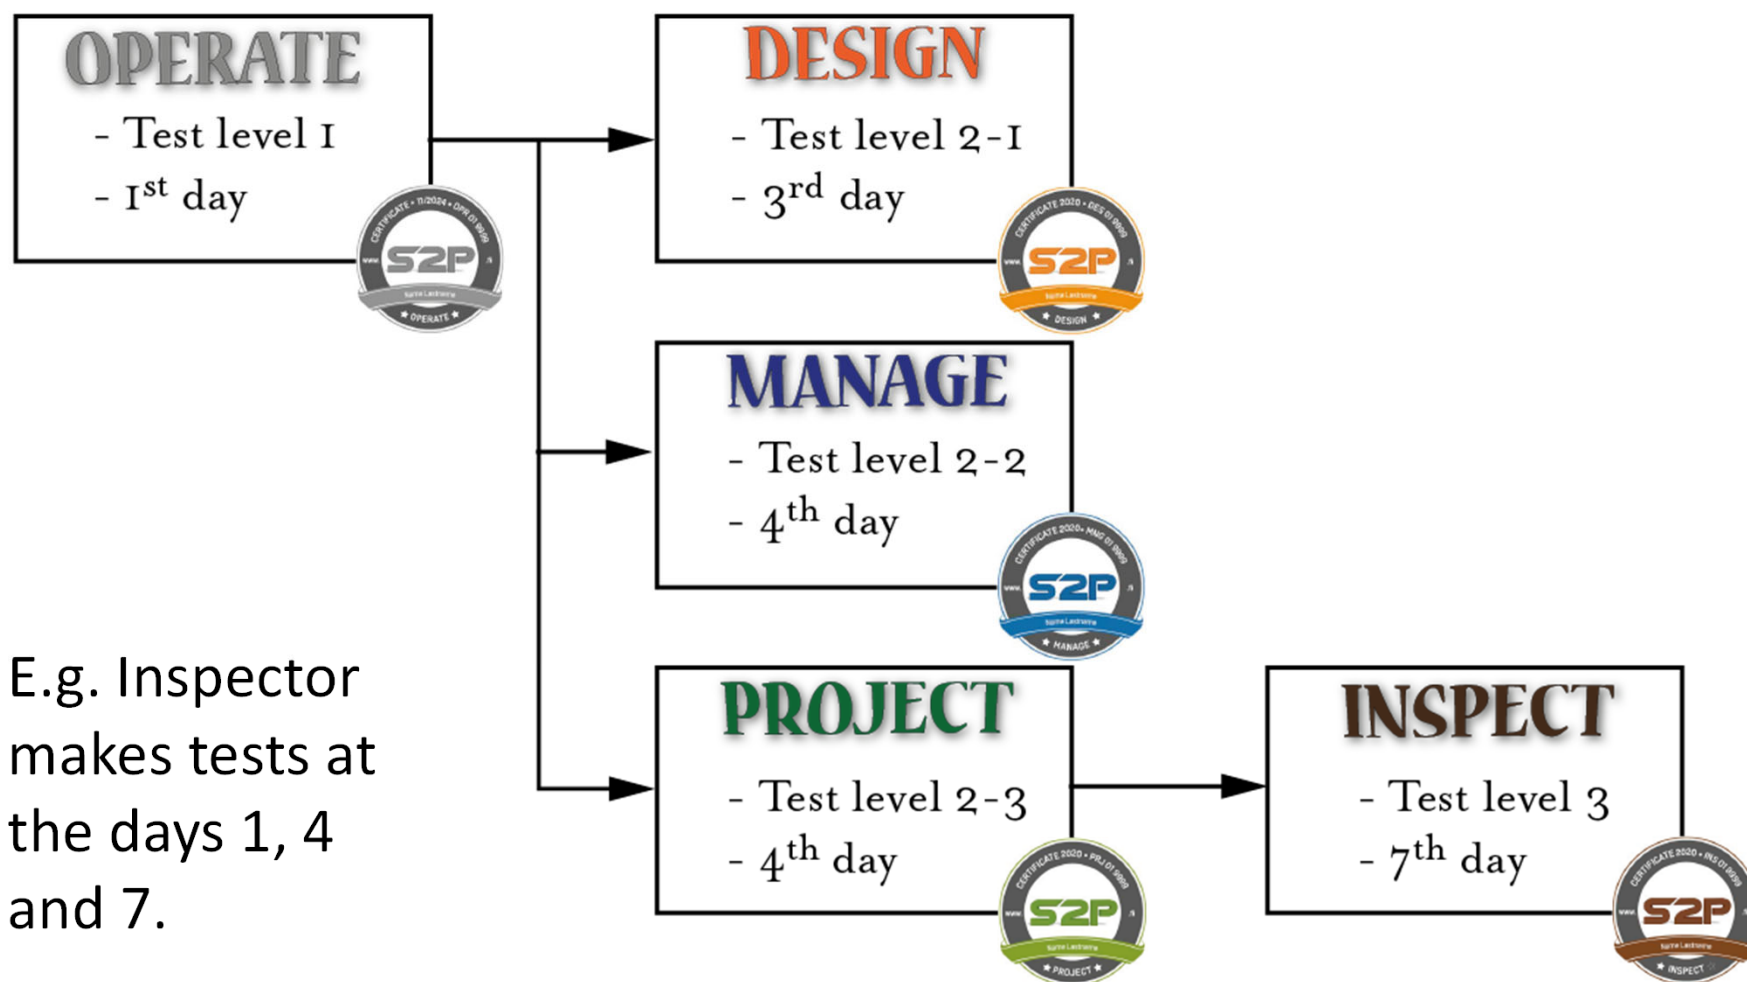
OPERATE
- Test level 1
- 1$^{st}$ day

CERTIFICATE • 11/2024 • OPR 01 9999
S2P
OPERATE

DESIGN
- Test level 2-1
- 3$^{rd}$ day

CERTIFICATE 2020 • DES 01 9999
S2P
DESIGN

MANAGE
- Test level 2-2
- 4$^{th}$ day

CERTIFICATE 2020 • MNG 01 9999
S2P
MANAGE

PROJECT
- Test level 2-3
- 4$^{th}$ day

CERTIFICATE 2020 • PRJ 01 9999
S2P
PROJECT

INSPECT
- Test level 3
- 7$^{th}$ day

CERTIFICATE 2020 • INS 01 9999
S2P
INSPECT

E.g. Inspector makes tests at the days 1, 4 and 7.